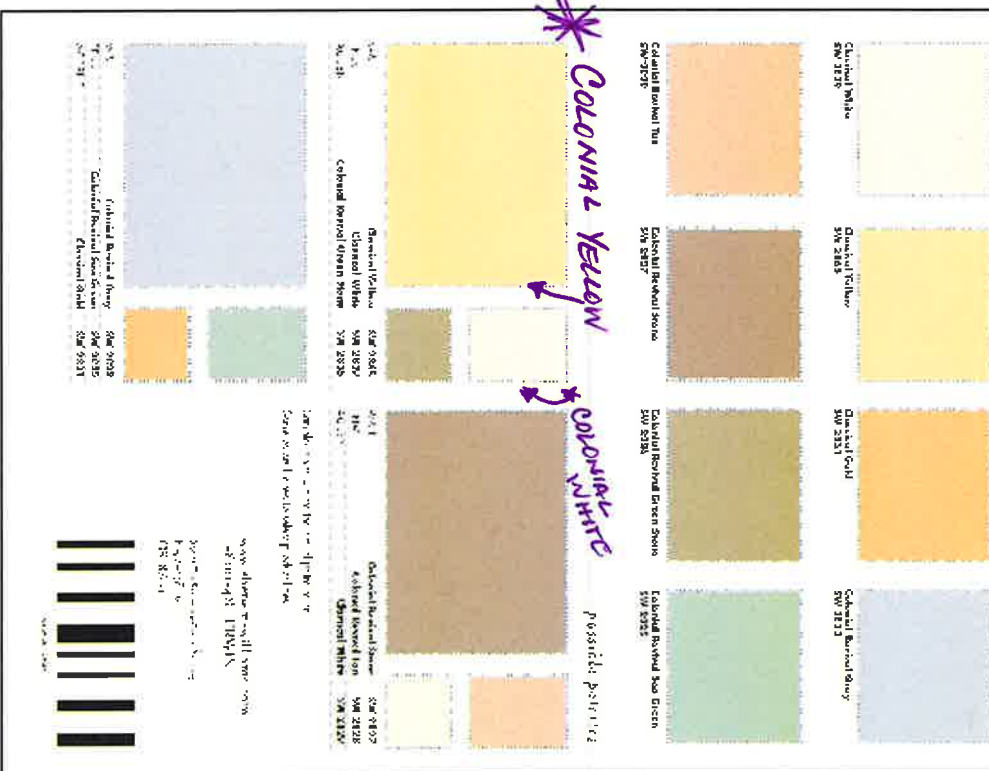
Colonial Revival Tan
SW 2828

Colonial Revival Stone
SW 2827

Colonial Revival Green Stone
SW 2820

Colonial Revival Sea Green
SW 2832

Classical White
SW 2829

Classical Yellow
SW 2865

Classical Gold
SW 2831

Colonial Revival Gray
SW 2832

COLONIAL YELLOW

COLONIAL WHITE

Classical Yellow SW 2865
Classical White SW 2829
Colonial Revival Green Stone SW 2820

Colonial Revival Stone SW 2827
Colonial Revival Tan SW 2828
Classical White SW 2829

Colonial Revival Gray SW 2832
Colonial Revival Sea Green SW 2833
Classical Gold SW 2831

possible palettes

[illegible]